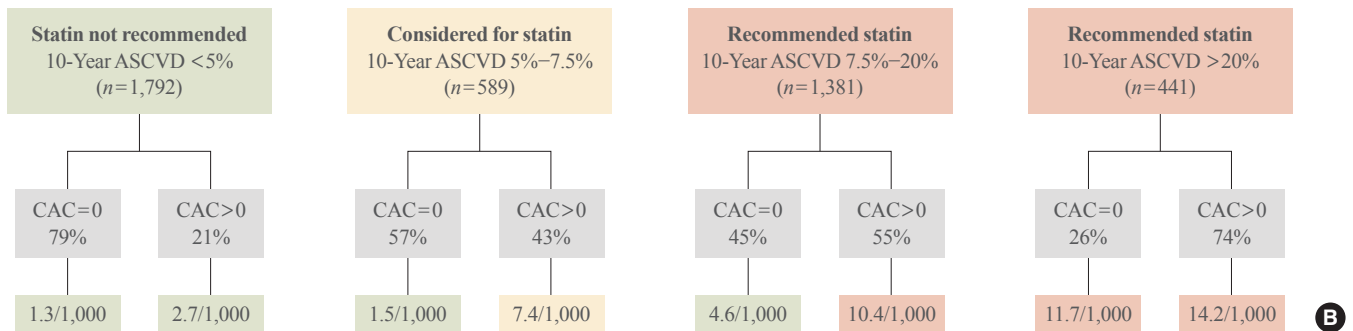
Statin not recommended
10-Year ASCVD <5%
($n$=1,792)

CAC=0
79%

CAC>0
21%

1.3/1,000

2.7/1,000

Considered for statin
10-Year ASCVD 5%–7.5%
($n$=589)

CAC=0
57%

CAC>0
43%

1.5/1,000

7.4/1,000

Recommended statin
10-Year ASCVD 7.5%–20%
($n$=1,381)

CAC=0
45%

CAC>0
55%

4.6/1,000

10.4/1,000

Recommended statin
10-Year ASCVD >20%
($n$=441)

CAC=0
26%

CAC>0
74%

11.7/1,000

14.2/1,000

B